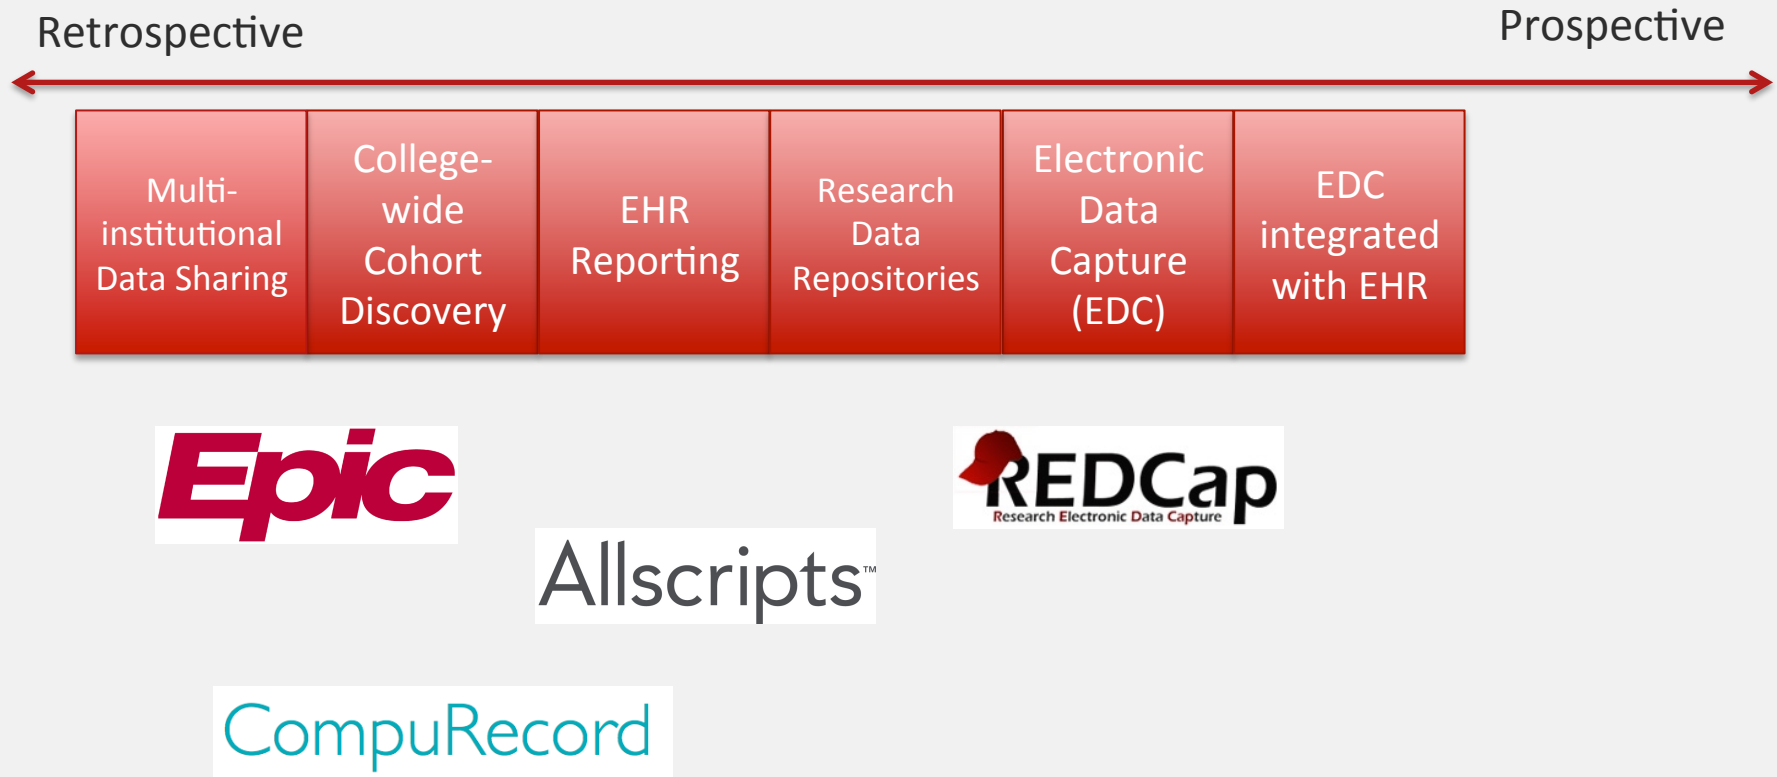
Retrospective

Prospective

Multi-institutional Data Sharing

College-wide Cohort Discovery

EHR Reporting

Research Data Repositories

Electronic Data Capture (EDC)

EDC integrated with EHR

Epic

Allscripts™

REDCap
Research Electronic Data Capture

CompuRecord